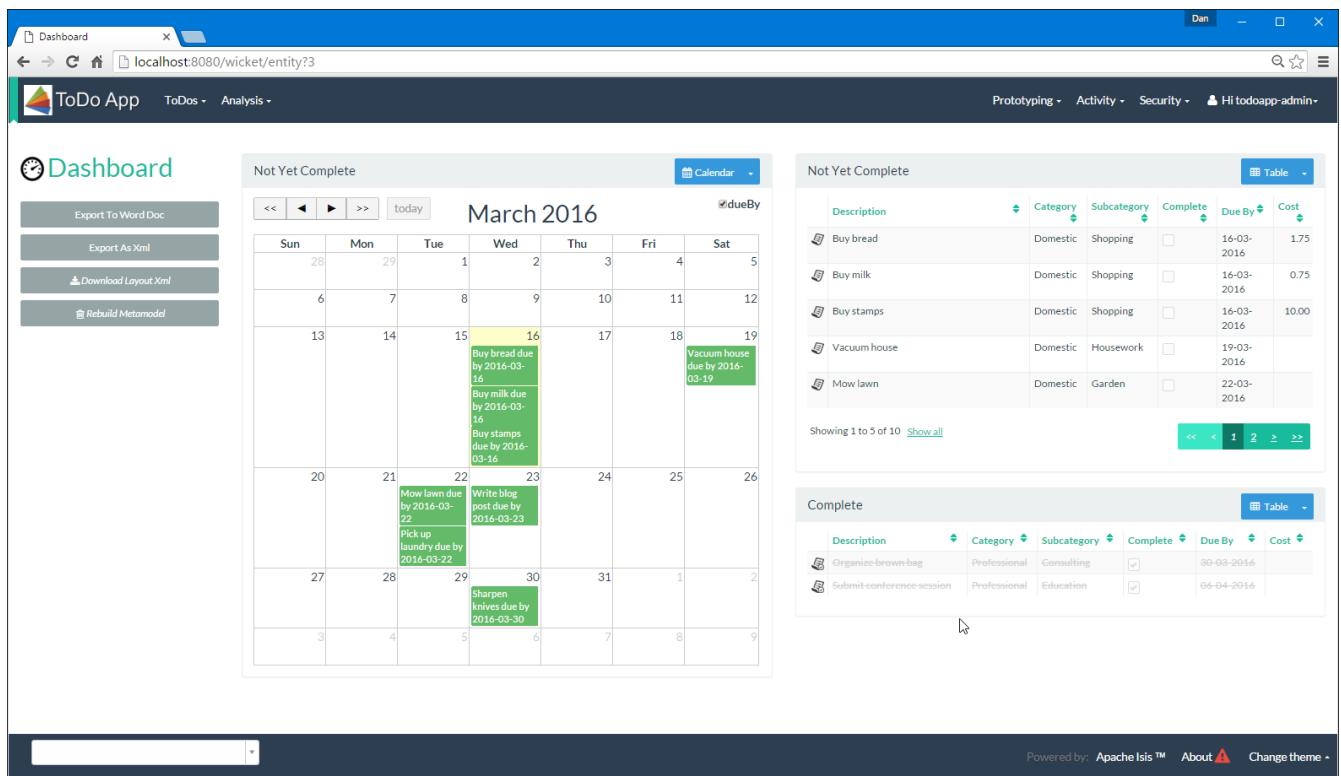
Dashboard
Dan
localhost:8080/wicket/entity?3

ToDo App ToDos Analysis
Prototyping Activity Security Hi todoapp-admin

Dashboard
Export To Word Doc
Export As Xml
Download Layout Xml
Rebuild Metamodel

Not Yet Complete
Calendar
<< ◄ ► >> today
March 2016
dueBy

| Sun | Mon | Tue | Wed | Thu | Fri | Sat |
|---|---|---|---|---|---|---|
| 28 | 29 | 1 | 2 | 3 | 4 | 5 |
| 6 | 7 | 8 | 9 | 10 | 11 | 12 |
| 13 | 14 | 15 | 16 Buy bread due by 2016-03-16 Buy milk due by 2016-03-16 Buy stamps due by 2016-03-16 | 17 | 18 | 19 Vacuum house due by 2016-03-19 |
| 20 | 21 | 22 Mow lawn due by 2016-03-22 Pick up laundry due by 2016-03-22 | 23 Write blog post due by 2016-03-23 | 24 | 25 | 26 |
| 27 | 28 | 29 | 30 Sharpen knives due by 2016-03-30 | 31 | 1 | 2 |
| 3 | 4 | 5 | 6 | 7 | 8 | 9 |

Not Yet Complete
Table

| Description | Category | Subcategory | Complete | Due By | Cost |
|---|---|---|---|---|---|
| Buy bread | Domestic | Shopping | | 16-03-2016 | 1.75 |
| Buy milk | Domestic | Shopping | | 16-03-2016 | 0.75 |
| Buy stamps | Domestic | Shopping | | 16-03-2016 | 10.00 |
| Vacuum house | Domestic | Housework | | 19-03-2016 | |
| Mow lawn | Domestic | Garden | | 22-03-2016 | |

Showing 1 to 5 of 10 Show all
<< < 1 2 > >>

Complete
Table

| Description | Category | Subcategory | Complete | Due By | Cost |
|---|---|---|---|---|---|
| Organize brown bag | Professional | Consulting | | 30-03-2016 | |
| Submit conference session | Professional | Education | | 06-04-2016 | |

Powered by: Apache Isis ™ About Change theme